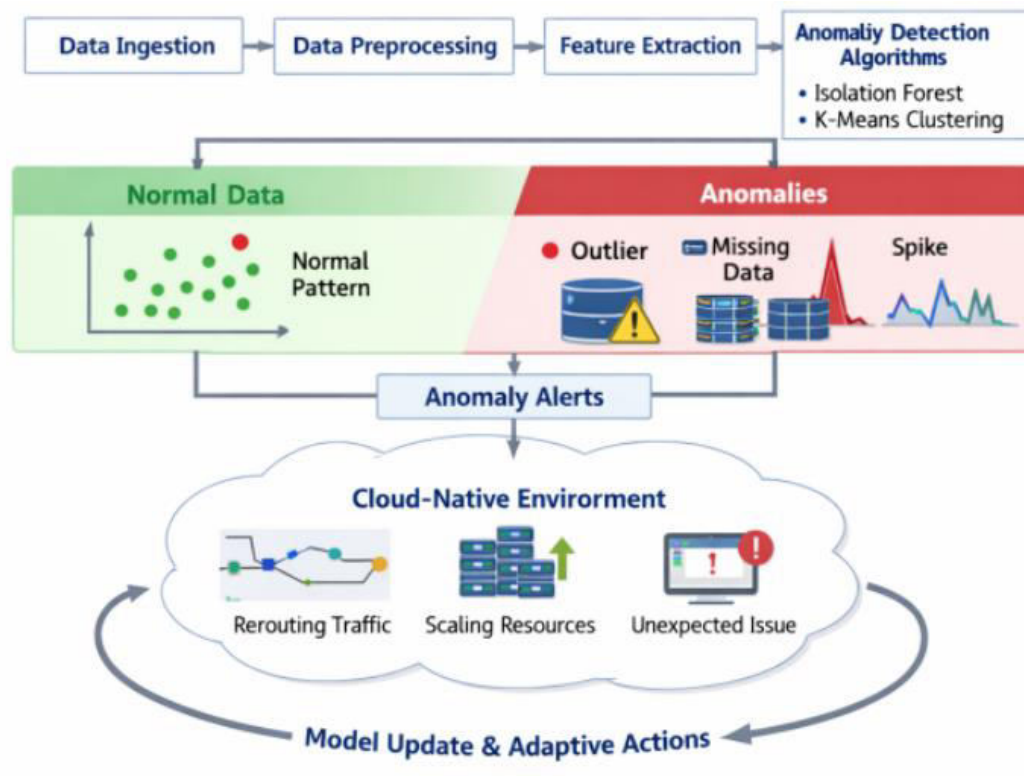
Data Ingestion

Data Preprocessing

Feature Extraction

Anomaliy Detection Algorithms
• Isolation Forest
• K-Means Clustering

Normal Data

Normal Pattern

Anomalies

Outlier

Missing Data

Spike

Anomaly Alerts

Cloud-Native Envirorment

Rerouting Traffic

Scaling Resources

Unexpected Issue

Model Update & Adaptive Actions